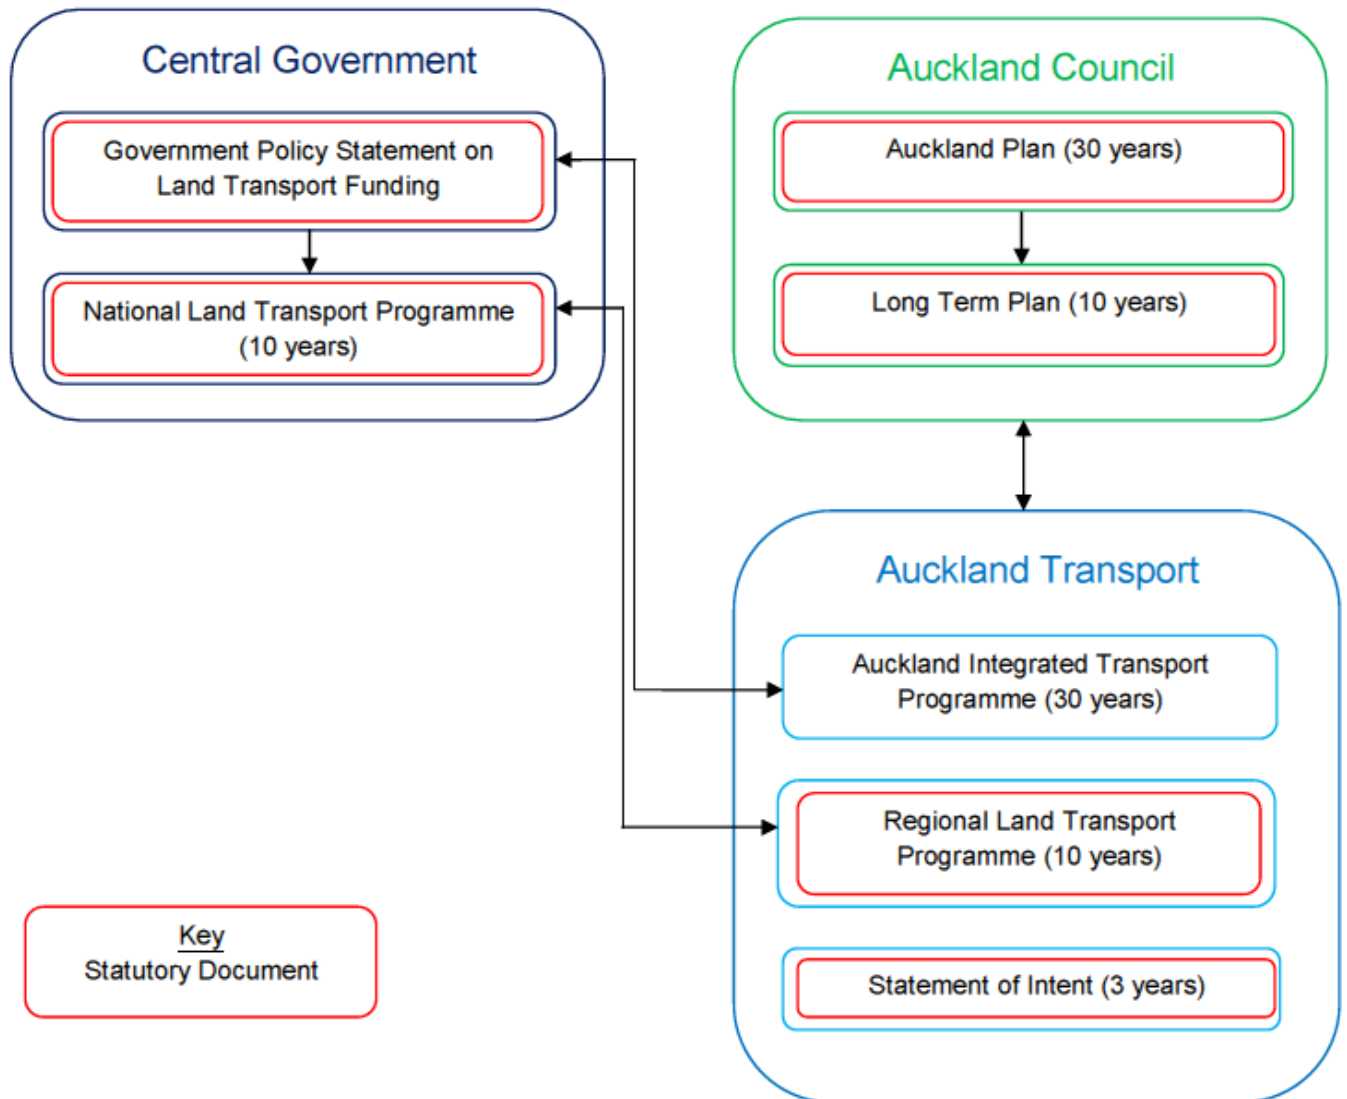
Central Government

Government Policy Statement on Land Transport Funding

National Land Transport Programme (10 years)

Auckland Council

Auckland Plan (30 years)

Long Term Plan (10 years)

Auckland Transport

Auckland Integrated Transport Programme (30 years)

Regional Land Transport Programme (10 years)

Statement of Intent (3 years)

Key
Statutory Document